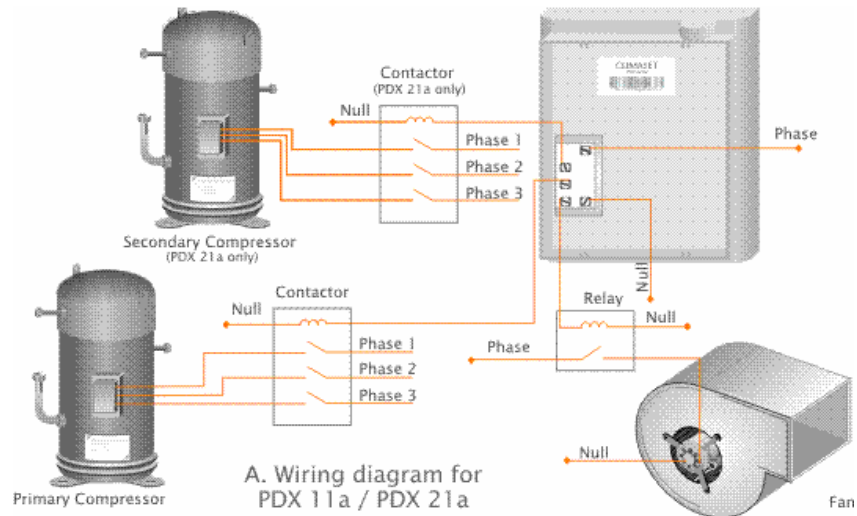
Contactor
(PDX 21a only)

Null

Phase 1

Phase 2

Phase 3

Secondary Compressor
(PDX 21a only)

CLIMASET

N

S1

S2

S

Phase

Null

Contactor

Null

Phase 1

Phase 2

Phase 3

Relay

Null

Phase

Null

Primary Compressor

A. Wiring diagram for
PDX 11a / PDX 21a

Fan